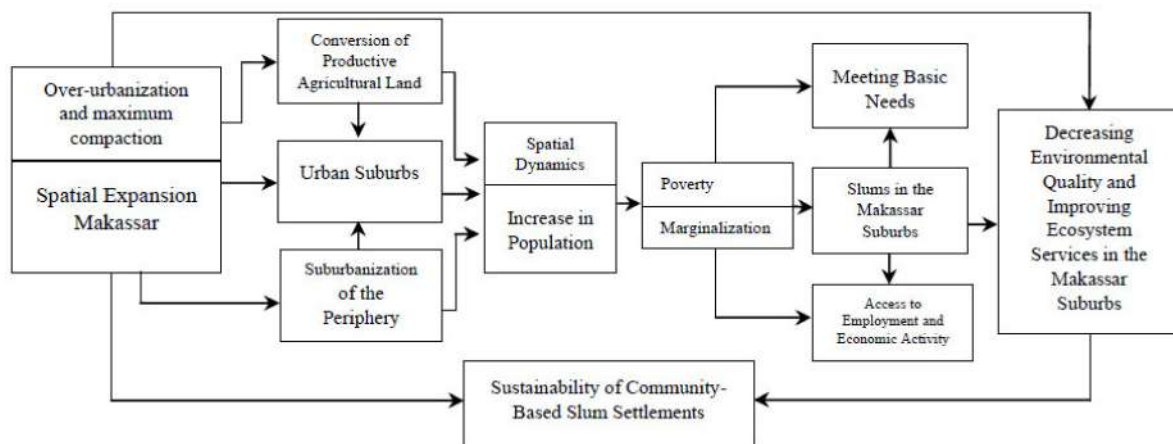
Over-urbanization and maximum compaction

Spatial Expansion Makassar

Conversion of Productive Agricultural Land

Urban Suburbs

Suburbanization of the Periphery

Spatial Dynamics

Increase in Population

Poverty

Marginalization

Meeting Basic Needs

Slums in the Makassar Suburbs

Access to Employment and Economic Activity

Decreasing Environmental Quality and Improving Ecosystem Services in the Makassar Suburbs

Sustainability of Community-Based Slum Settlements